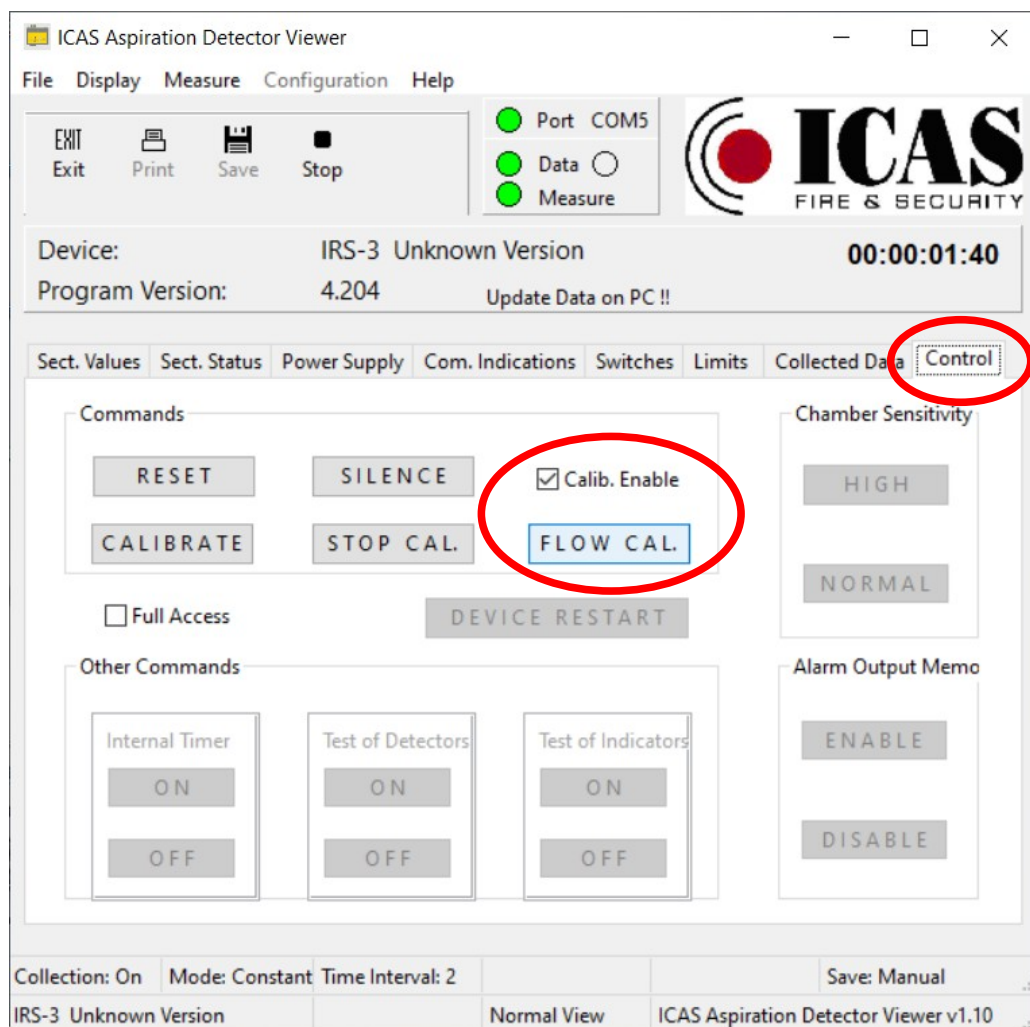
ICAS Aspiration Detector Viewer

File Display Measure Configuration Help

EXIT Exit Print Save Stop

Port COM5
Data
Measure

ICAS
FIRE & SECURITY

Device: IRS-3 Unknown Version
Program Version: 4.204
Update Data on PC !!
00:00:01:40

Sect. Values | Sect. Status | Power Supply | Com. Indications | Switches | Limits | Collected Data | Control

Commands
RESET
SILENCE
Calib. Enable
CALIBRATE
STOP CAL.
FLOW CAL.

Full Access
DEVICE RESTART

Chamber Sensitivity
HIGH
NORMAL

Other Commands
Internal Timer
ON
OFF
Test of Detectors
ON
OFF
Test of Indicators
ON
OFF

Alarm Output Memo
ENABLE
DISABLE

Collection: On | Mode: Constant | Time Interval: 2 | Save: Manual
IRS-3 Unknown Version | Normal View | ICAS Aspiration Detector Viewer v1.10